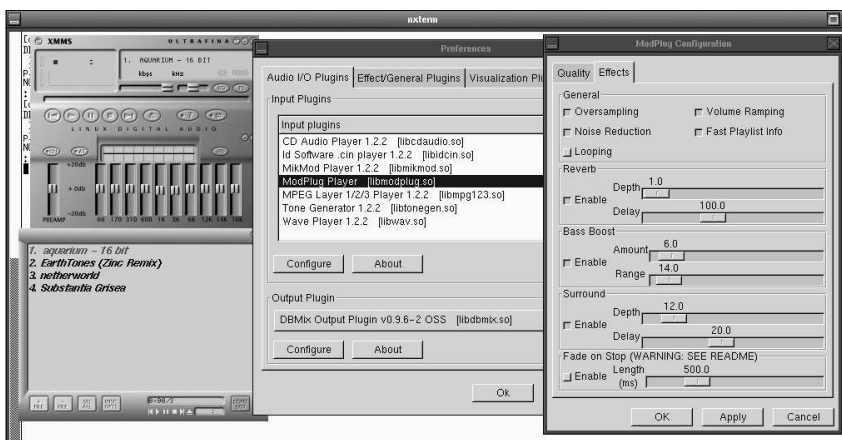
nxterm

XMMS ULTRAFINA
1. AQUARIUM - 16 BIT
kbps kHz
LINUX DIGITAL AUDIO
+20db
+0db
-20db
PREAMP
60 170 310 600 1K 3K 6K 12K 14K 16K

1. aquarium - 16 bit
2. EarthTones (Zinc Remix)
3. netherworld
4. Substantia Grisea

Preferences
Audio I/O Plugins | Effect/General Plugins | Visualization Plu
Input Plugins
Input plugins
CD Audio Player 1.2.2 [libcdaudio.so]
Id Software .cin player 1.2.2 [libidcin.so]
MikMod Player 1.2.2 [libmikmod.so]
ModPlug Player [libmodplug.so]
MPEG Layer 1/2/3 Player 1.2.2 [libmpg123.so]
Tone Generator 1.2.2 [libtonegen.so]
Wave Player 1.2.2 [libwav.so]
Configure | About
Output Plugin
DBMix Output Plugin v0.9.6-2 OSS [libdbmix.so]
Configure | About
Ok

ModPlug Configuration
Quality | Effects
General
Oversampling | Volume Ramping
Noise Reduction | Fast Playlist Info
Looping
Reverb
Enable Depth 1.0
Delay 100.0
Bass Boost
Enable Amount 6.0
Range 14.0
Surround
Enable Depth 12.0
Delay 20.0
Fade on Stop (WARNING: SEE README)
Enable Length (ms) 500.0
OK | Apply | Cancel